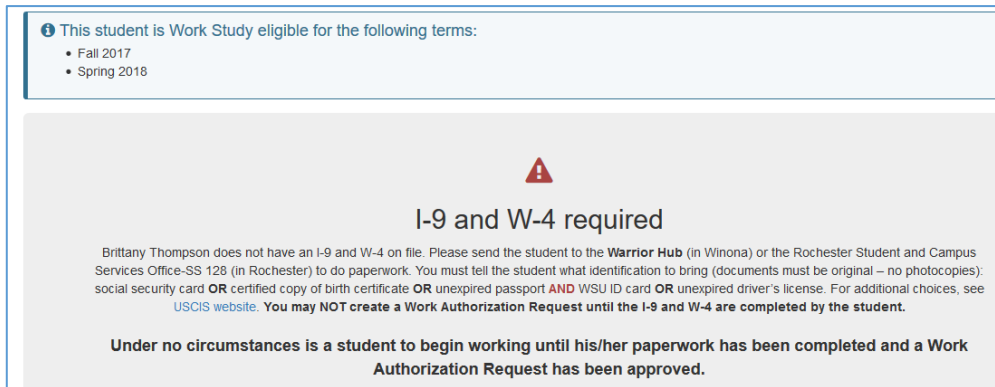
This student is Work Study eligible for the following terms:

- Fall 2017
- Spring 2018

I-9 and W-4 required

Brittany Thompson does not have an I-9 and W-4 on file. Please send the student to the **Warrior Hub** (in Winona) or the Rochester Student and Campus Services Office-SS 128 (in Rochester) to do paperwork. You must tell the student what identification to bring (documents must be original – no photocopies): social security card **OR** certified copy of birth certificate **OR** unexpired passport **AND** WSU ID card **OR** unexpired driver's license. For additional choices, see USCIS website. **You may NOT create a Work Authorization Request until the I-9 and W-4 are completed by the student.**

**Under no circumstances is a student to begin working until his/her paperwork has been completed and a Work Authorization Request has been approved.**